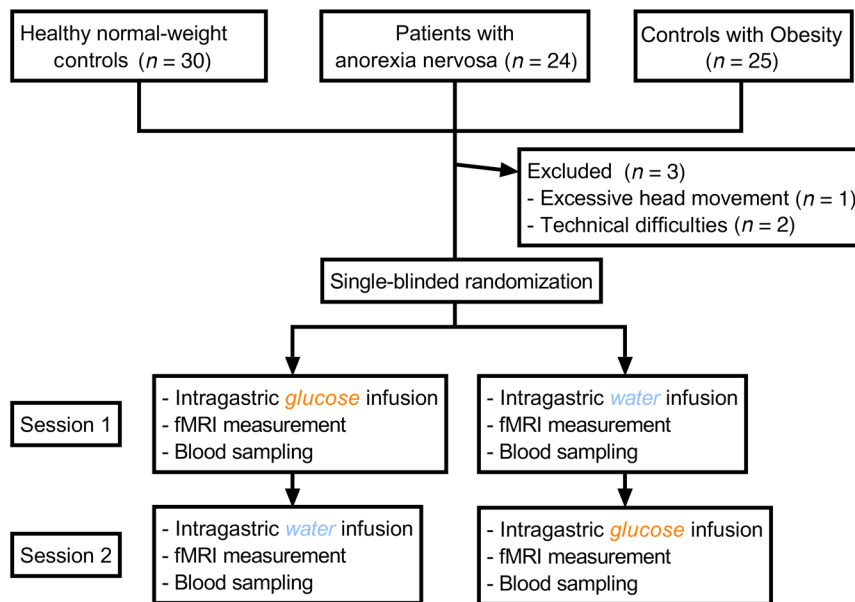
Healthy normal-weight controls ($n$ = 30)

Patients with anorexia nervosa ($n$ = 24)

Controls with Obesity ($n$ = 25)

Excluded ($n$ = 3)
- Excessive head movement ($n$ = 1)
- Technical difficulties ($n$ = 2)

Single-blinded randomization

Session 1

- Intragastric glucose infusion
- fMRI measurement
- Blood sampling

- Intragastric water infusion
- fMRI measurement
- Blood sampling

Session 2

- Intragastric water infusion
- fMRI measurement
- Blood sampling

- Intragastric glucose infusion
- fMRI measurement
- Blood sampling